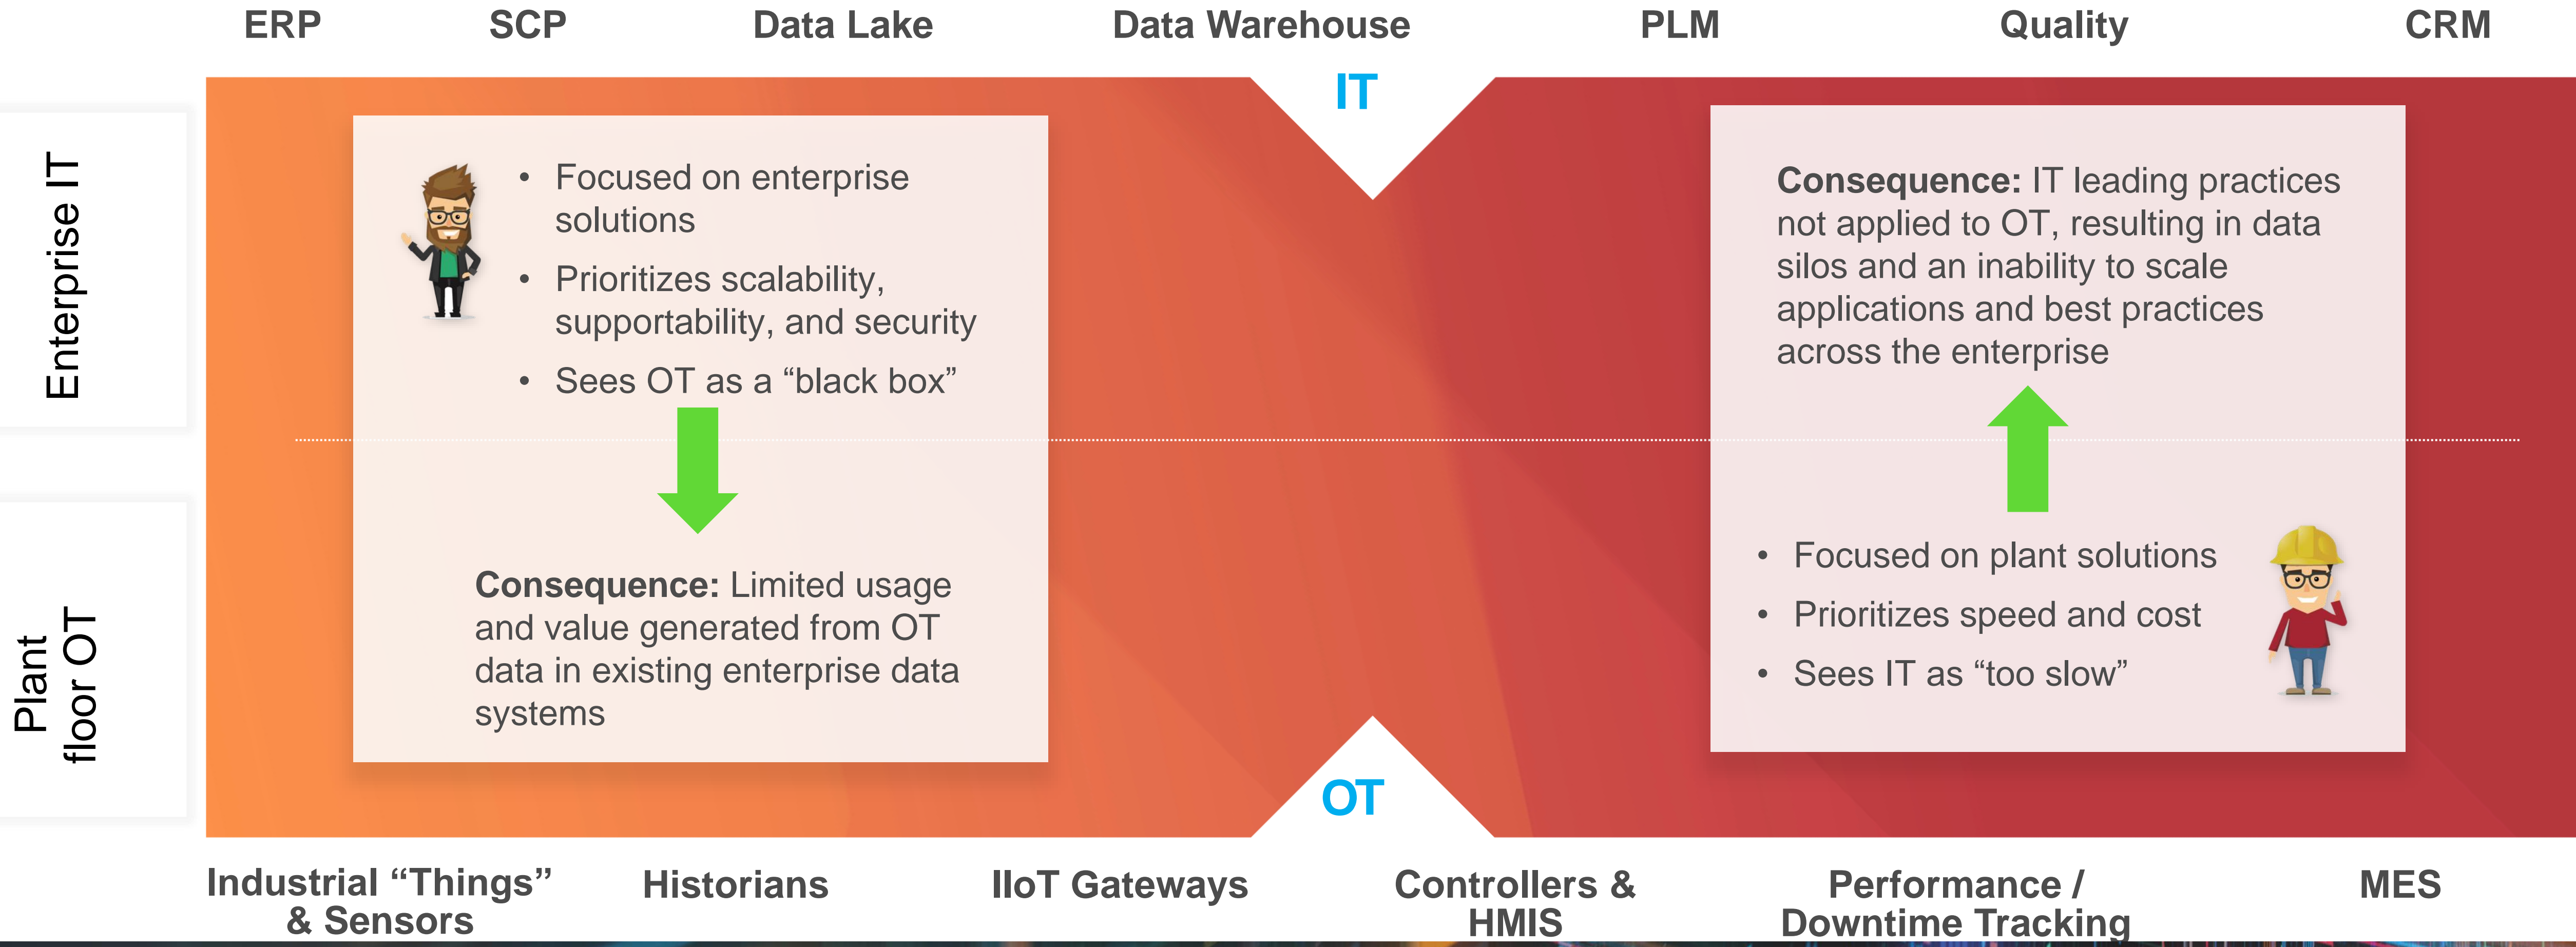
ERP SCP Data Lake Data Warehouse PLM Quality CRM

IT

Enterprise IT

Plant floor OT

- Focused on enterprise solutions
- Prioritizes scalability, supportability, and security
- Sees OT as a “black box”

**Consequence:** Limited usage and value generated from OT data in existing enterprise data systems

**Consequence:** IT leading practices not applied to OT, resulting in data silos and an inability to scale applications and best practices across the enterprise

- Focused on plant solutions
- Prioritizes speed and cost
- Sees IT as “too slow”

OT

Industrial “Things” & Sensors Historians IIoT Gateways Controllers & HMIS Performance / Downtime Tracking MES